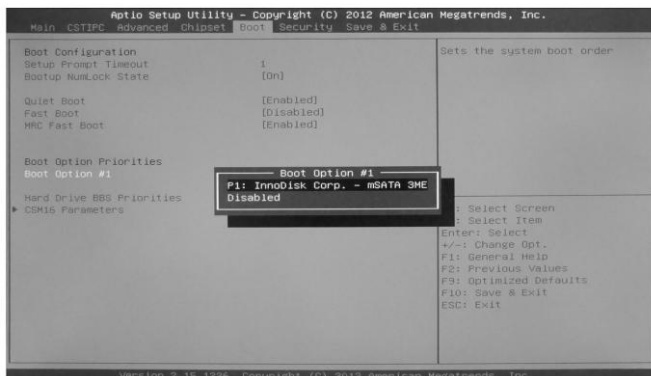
Aptio Setup Utility – Copyright (C) 2012 American Megatrends, Inc.
Main CSTIPC Advanced Chipset Boot Security Save & Exit

Boot Configuration
Setup Prompt Timeout 1
Bootup NumLock State [On]

Quiet Boot [Enabled]
Fast Boot [Disabled]
MRC Fast Boot [Enabled]

Boot Option Priorities
Boot Option #1

Hard Drive BBS Priorities
▶ CSM16 Parameters

Boot Option #1
P1: InnoDisk Corp. – mSATA 3ME
Disabled

Sets the system boot order

: Select Screen
: Select Item
Enter: Select
+/-: Change Opt.
F1: General Help
F2: Previous Values
F9: Optimized Defaults
F10: Save & Exit
ESC: Exit

Version 2.15.1236. Copyright (C) 2012 American Megatrends, Inc.